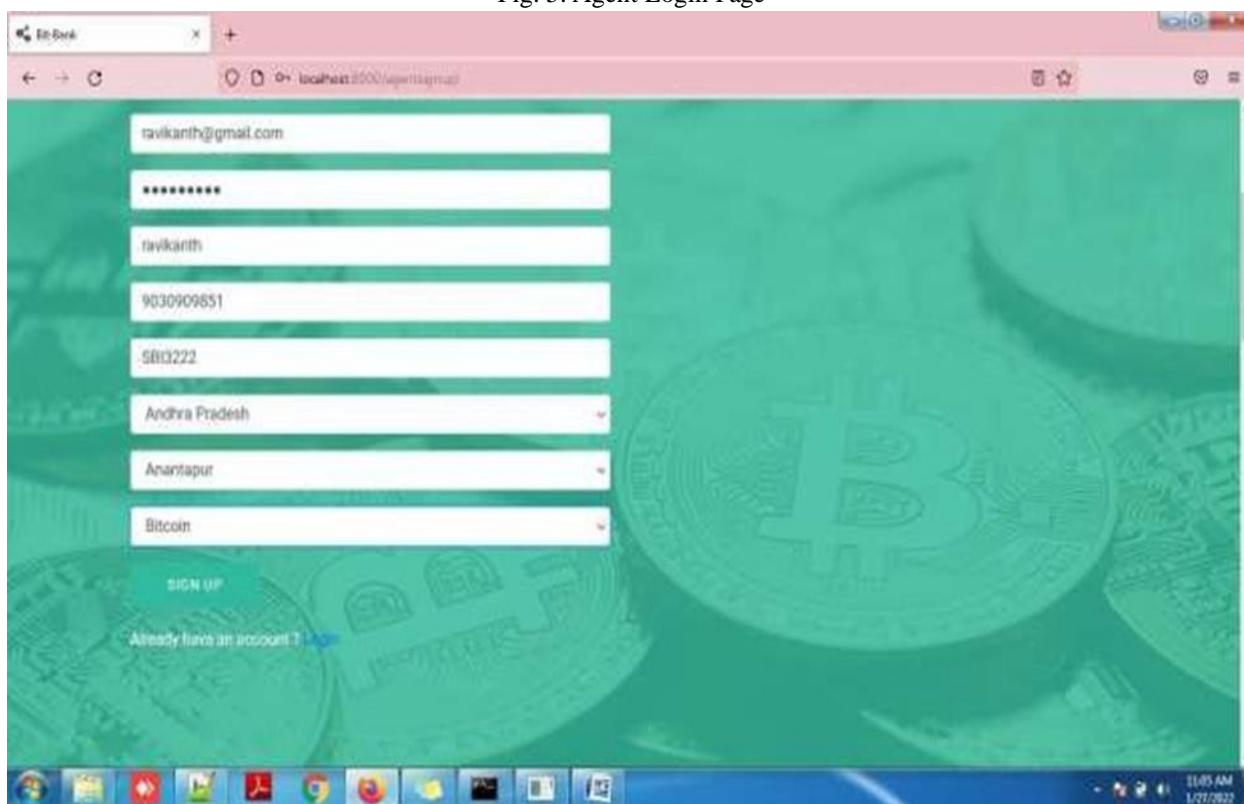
Fig. 5: Agent Login Page

Bit-Bank

localhost:8000/agentsignup/

ravikanth@gmail.com

••••••••••

ravikanth

9030909851

SBI3222

Andhra Pradesh

Anantapur

Bitcoin

SIGN UP

Already have an account ? Login

11:05 AM
1/27/2022